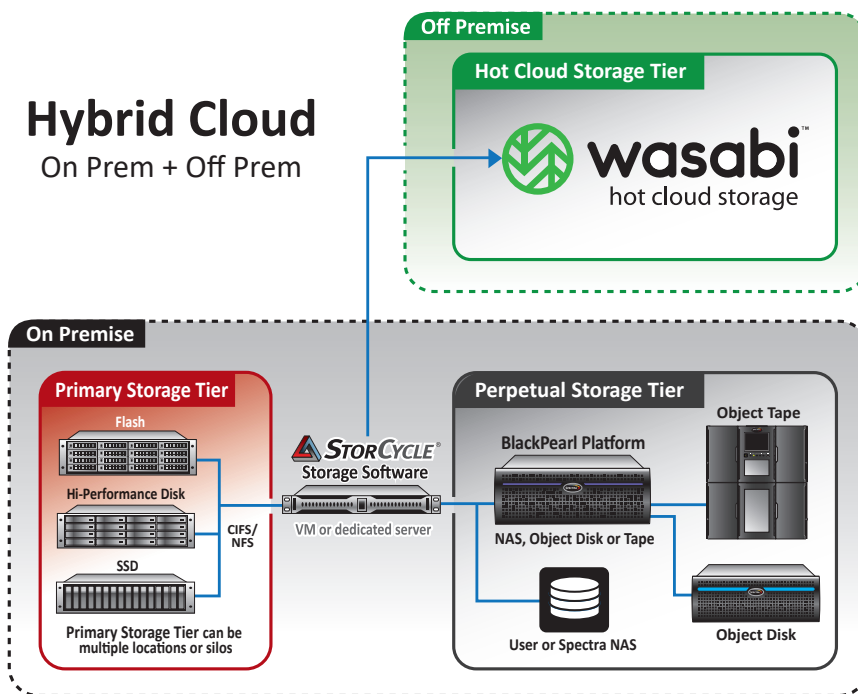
Off Premise

Hot Cloud Storage Tier

wasabi™
hot cloud storage

Hybrid Cloud
On Prem + Off Prem

On Premise

Primary Storage Tier

Flash

Hi-Performance Disk

SSD

CIFS/ NFS

Primary Storage Tier can be multiple locations or silos

StorCycle®
Storage Software

VM or dedicated server

Perpetual Storage Tier

BlackPearl Platform

NAS, Object Disk or Tape

User or Spectra NAS

Object Tape

Object Disk